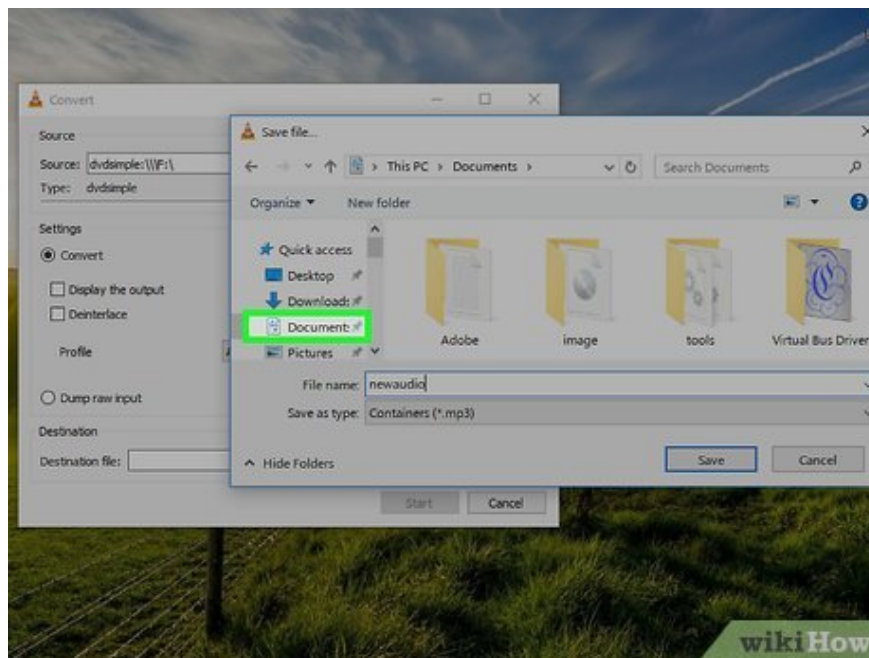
Convert

Source

Source: dvdsimple:\\\F:\

Type: dvdsimple

Settings

Convert

Display the output

Deinterlace

Profile

Dump raw input

Destination

Destination file:

Start

Cancel

Save file...

This PC > Documents >

Search Documents

Organize ▾

New folder

Quick access

Desktop

Downloads

Documents

Pictures

Adobe

image

tools

Virtual Bus Driver

File name: newaudio

Save as type: Containers (*.mp3)

Hide Folders

Save

Cancel

wikiHow